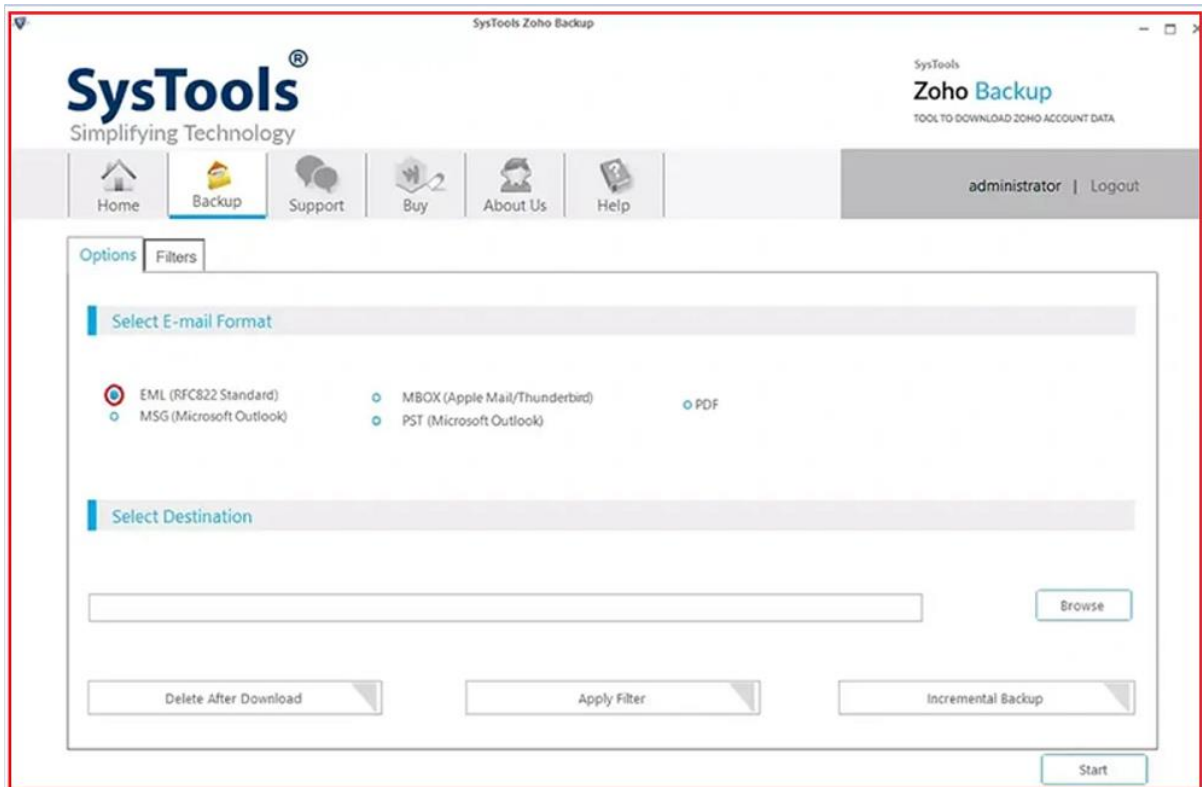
SysTools Zoho Backup

SysTools®
Simplifying Technology

SysTools
Zoho Backup
TOOL TO DOWNLOAD ZOHO ACCOUNT DATA

Home
Backup
Support
Buy
About Us
Help

administrator | Logout

Options
Filters

Select E-mail Format

EML (RFC822 Standard)
MSG (Microsoft Outlook)
MBOX (Apple Mail/Thunderbird)
PST (Microsoft Outlook)
PDF

Select Destination

Browse

Delete After Download
Apply Filter
Incremental Backup

Start